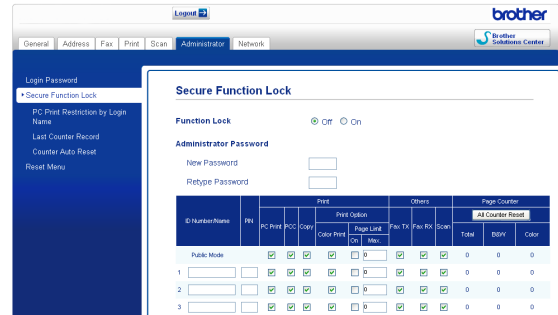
Logout

brother

General | Address | Fax | Print | Scan | Administrator | Network

Brother Solutions Center

Login Password
Secure Function Lock
PC Print Restriction by Login Name
Last Counter Record
Counter Auto Reset
Reset Menu

Secure Function Lock

Function Lock Off On

Administrator Password

New Password

Retype Password

| ID Number/Name | PIN | Print | | | | | | Others | | | Page Counter | | |
|---|---|---|---|---|---|---|---|---|---|---|---|---|---|
| | | PC Print | PCC | Copy | Print Option | | | Fax TX | Fax RX | Scan | All Counter Reset | | |
| | | | | | Color Print | Page Limit | | | | | Total | B&W | Color |
| | | | | | | On | Max. | | | | | | |
| Public Mode | | | | | | | 0 | | | | 0 | 0 | 0 |
| 1 | | | | | | | 0 | | | | 0 | 0 | 0 |
| 2 | | | | | | | 0 | | | | 0 | 0 | 0 |
| 3 | | | | | | | 0 | | | | 0 | 0 | 0 |